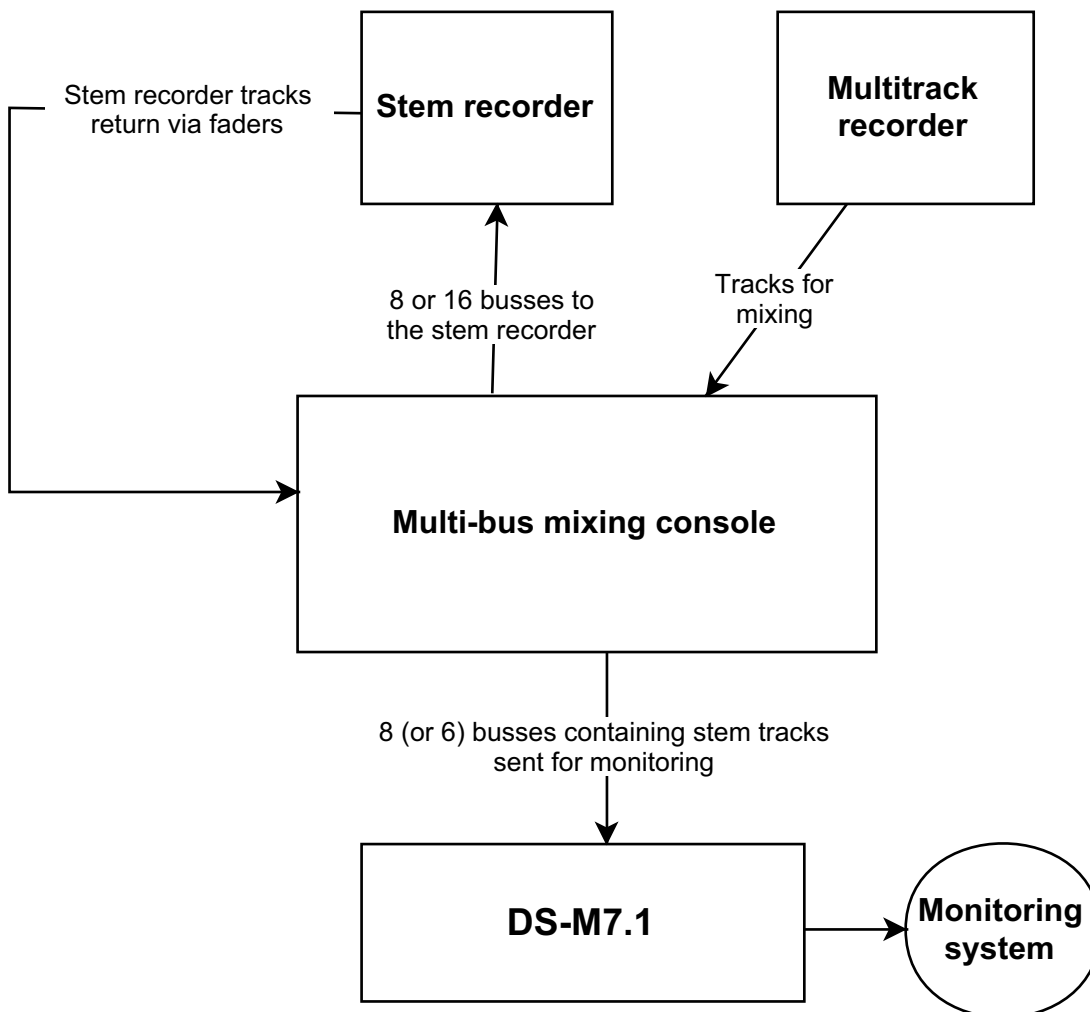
Stem recorder tracks return via faders

Stem recorder

Multitrack recorder

8 or 16 busses to the stem recorder

Tracks for mixing

Multi-bus mixing console

8 (or 6) busses containing stem tracks sent for monitoring

DS-M7.1

Monitoring system